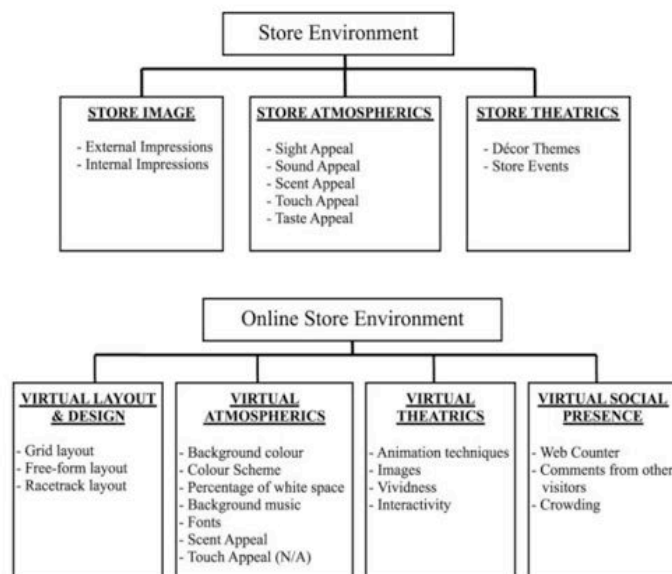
Store Environment

STORE IMAGE
- External Impressions
- Internal Impressions

STORE ATMOSPHERICS
- Sight Appeal
- Sound Appeal
- Scent Appeal
- Touch Appeal
- Taste Appeal

STORE THEATRICS
- Décor Themes
- Store Events

Online Store Environment

VIRTUAL LAYOUT & DESIGN
- Grid layout
- Free-form layout
- Racetrack layout

VIRTUAL ATMOSPHERICS
- Background colour
- Colour Scheme
- Percentage of white space
- Background music
- Fonts
- Scent Appeal
- Touch Appeal (N/A)

VIRTUAL THEATRICS
- Animation techniques
- Images
- Vividness
- Interactivity

VIRTUAL SOCIAL PRESENCE
- Web Counter
- Comments from other visitors
- Crowding